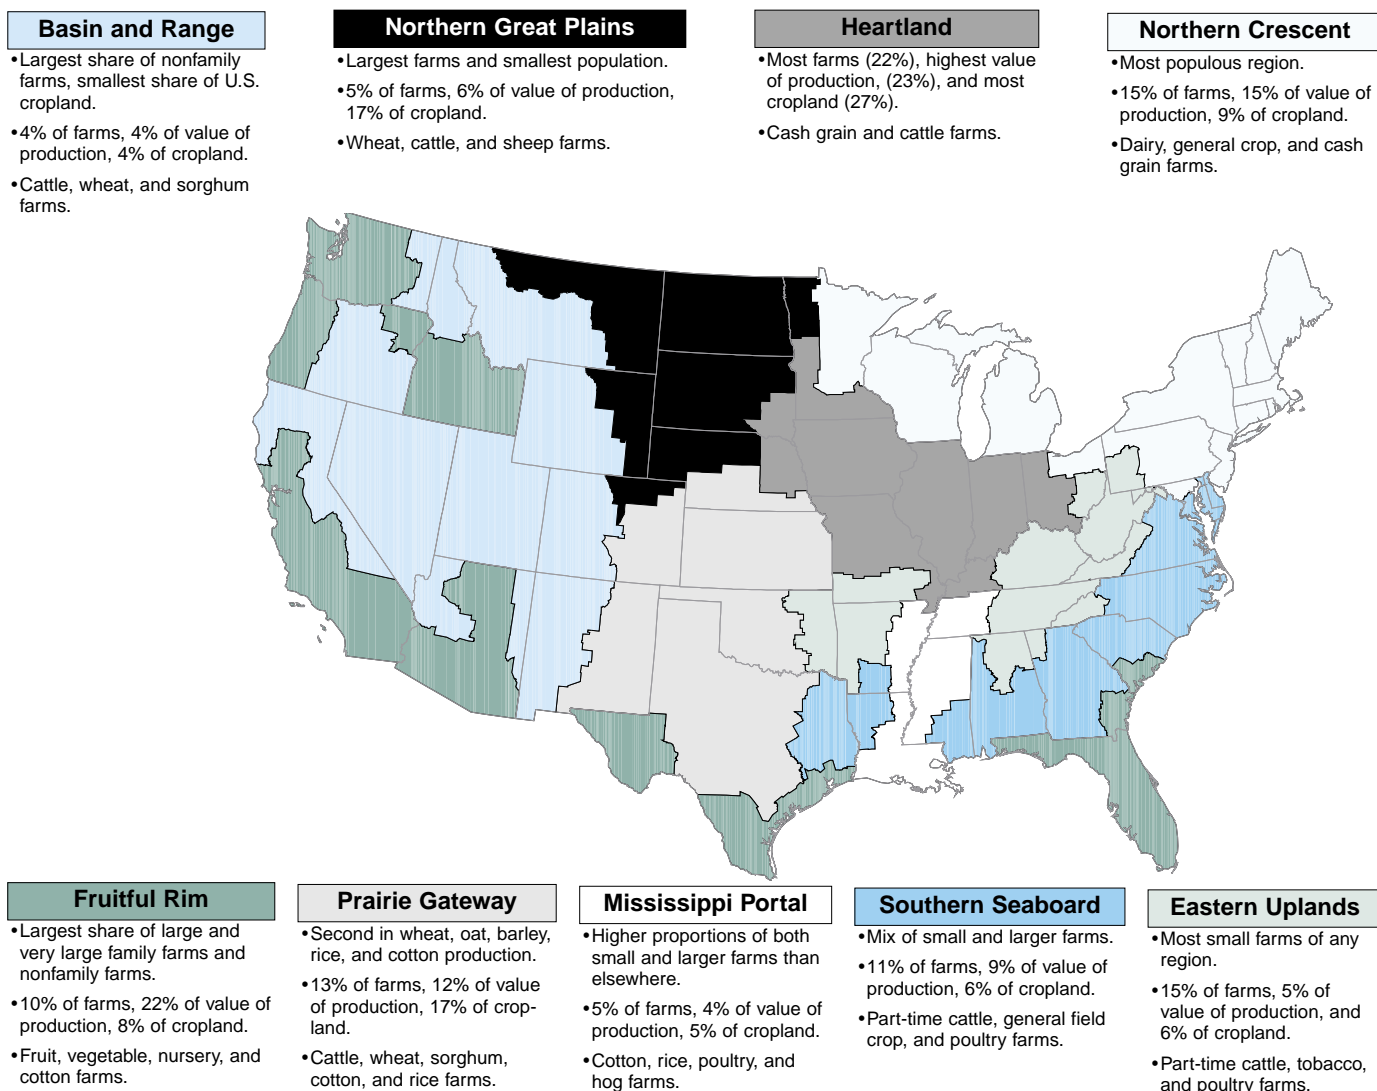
Basin and Range
•Largest share of nonfamily farms, smallest share of U.S. cropland.
•4% of farms, 4% of value of production, 4% of cropland.
•Cattle, wheat, and sorghum farms.

Northern Great Plains
•Largest farms and smallest population.
•5% of farms, 6% of value of production, 17% of cropland.
•Wheat, cattle, and sheep farms.

Heartland
•Most farms (22%), highest value of production, (23%), and most cropland (27%).
•Cash grain and cattle farms.

Northern Crescent
•Most populous region.
•15% of farms, 15% of value of production, 9% of cropland.
•Dairy, general crop, and cash grain farms.

Fruitful Rim
•Largest share of large and very large family farms and nonfamily farms.
•10% of farms, 22% of value of production, 8% of cropland.
•Fruit, vegetable, nursery, and cotton farms.

Prairie Gateway
•Second in wheat, oat, barley, rice, and cotton production.
•13% of farms, 12% of value of production, 17% of cropland.
•Cattle, wheat, sorghum, cotton, and rice farms.

Mississippi Portal
•Higher proportions of both small and larger farms than elsewhere.
•5% of farms, 4% of value of production, 5% of cropland.
•Cotton, rice, poultry, and hog farms.

Southern Seaboard
•Mix of small and larger farms.
•11% of farms, 9% of value of production, 6% of cropland.
•Part-time cattle, general field crop, and poultry farms.

Eastern Uplands
•Most small farms of any region.
•15% of farms, 5% of value of production, and 6% of cropland.
•Part-time cattle, tobacco, and poultry farms.